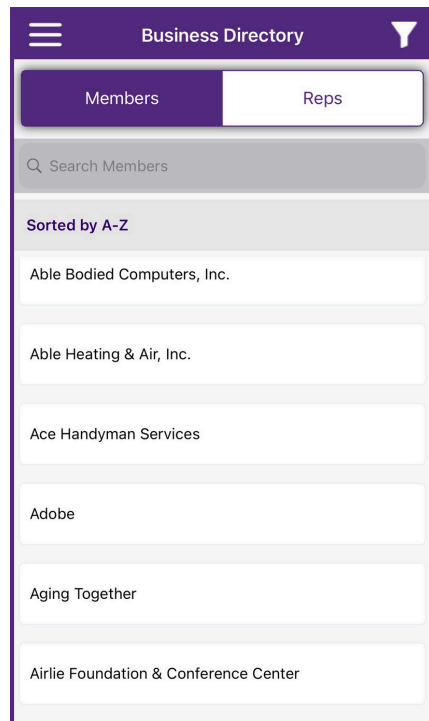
Business Directory

Members

Reps

Search Members

Sorted by A-Z

Able Bodied Computers, Inc.

Able Heating & Air, Inc.

Ace Handyman Services

Adobe

Aging Together

Airlie Foundation & Conference Center